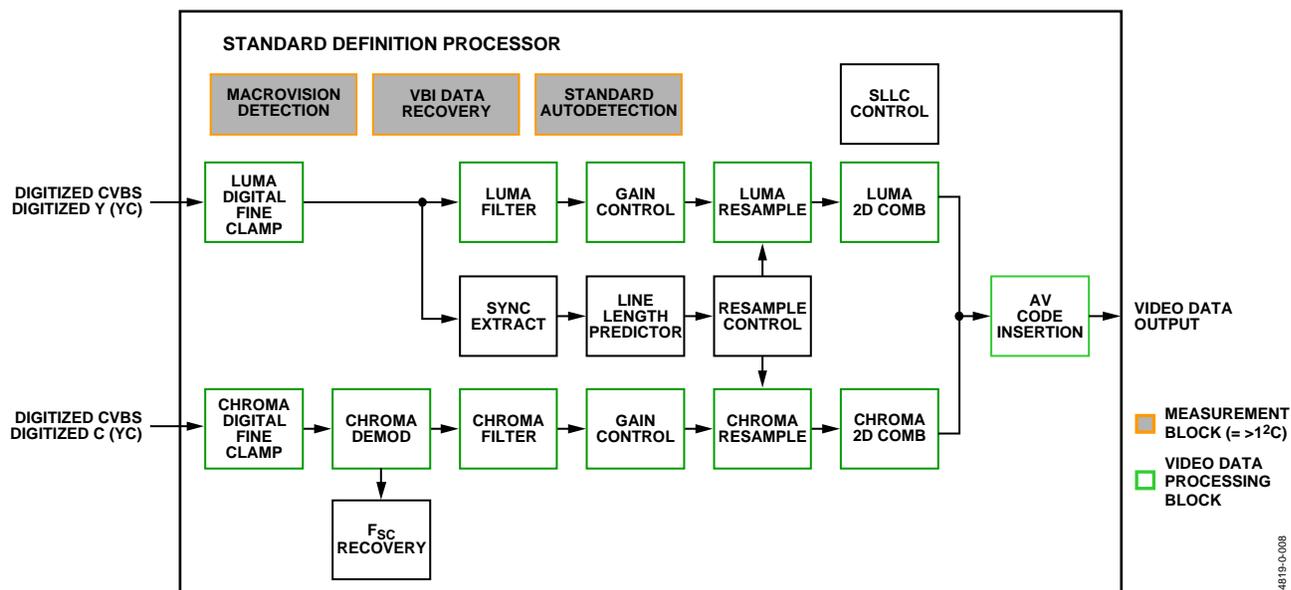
STANDARD DEFINITION PROCESSOR

MACROVISION DETECTION

VBI DATA RECOVERY

STANDARD AUTODETECTION

SLLC CONTROL

DIGITIZED CVBS
DIGITIZED Y (YC)

LUMA DIGITAL FINE CLAMP

LUMA FILTER

GAIN CONTROL

LUMA RESAMPLE

LUMA 2D COMB

SYNC EXTRACT

LINE LENGTH PREDICTOR

RESAMPLE CONTROL

AV CODE INSERTION

VIDEO DATA OUTPUT

DIGITIZED CVBS
DIGITIZED C (YC)

CHROMA DIGITAL FINE CLAMP

CHROMA DEMOD

CHROMA FILTER

GAIN CONTROL

CHROMA RESAMPLE

CHROMA 2D COMB

$F_{SC}$ RECOVERY

MEASUREMENT BLOCK (= >$1^2$C)

VIDEO DATA PROCESSING BLOCK

04819-0-008